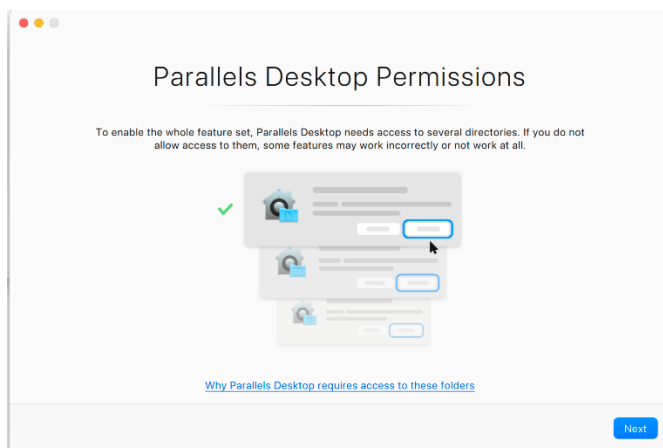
Parallels Desktop Permissions

To enable the whole feature set, Parallels Desktop needs access to several directories. If you do not allow access to them, some features may work incorrectly or not work at all.

Why Parallels Desktop requires access to these folders

Next